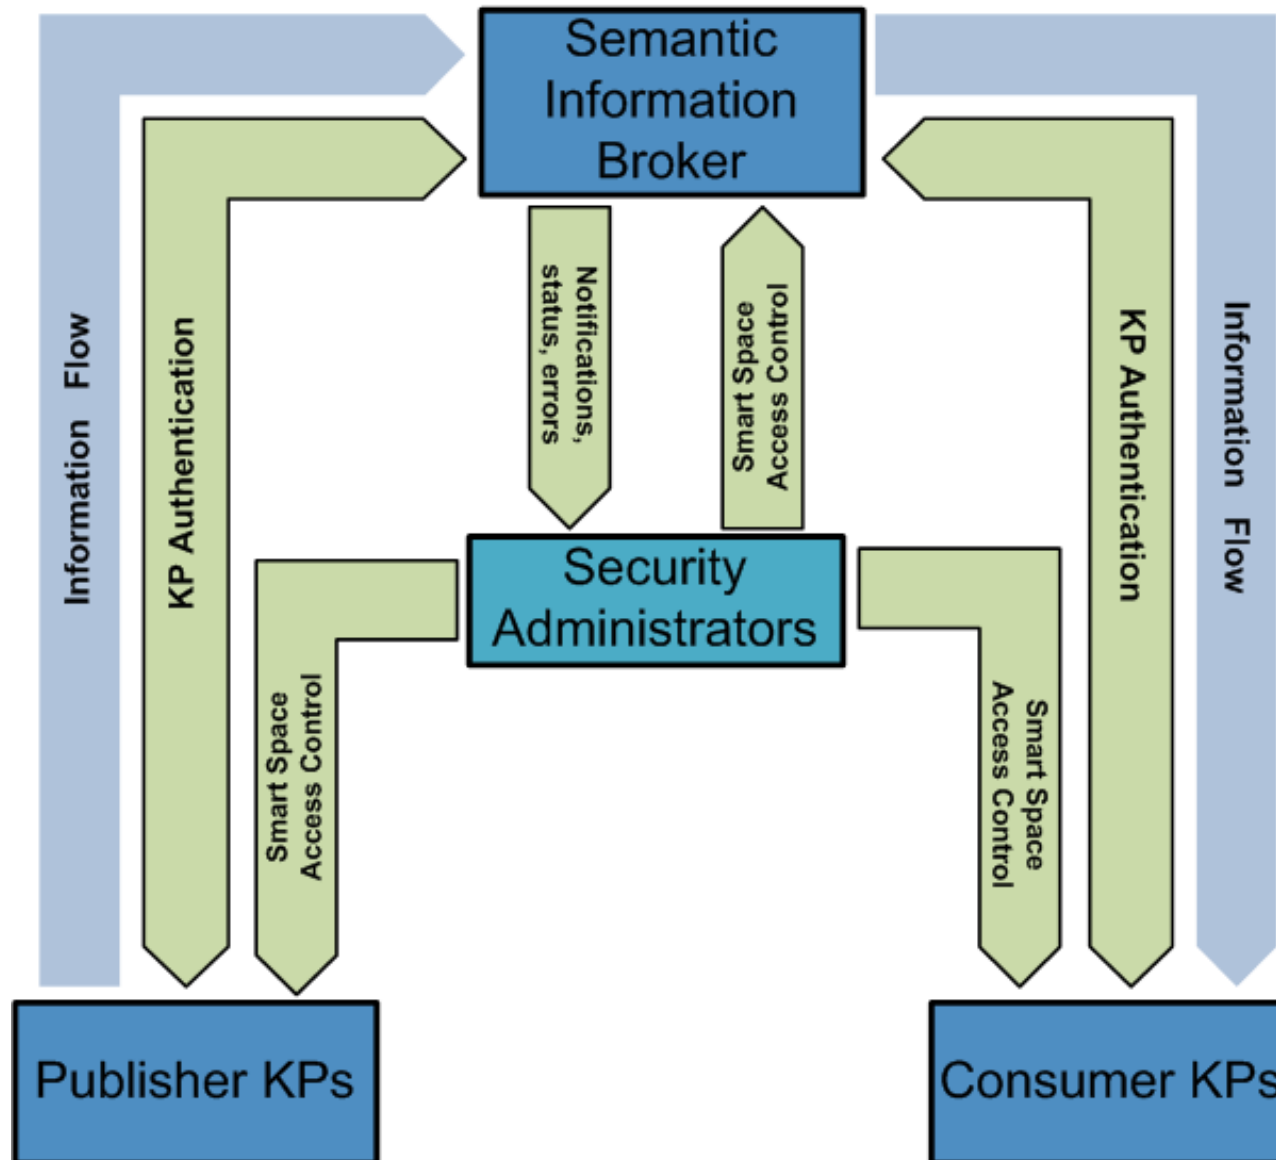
Semantic Information Broker

Information Flow

KP Authentication

Notifications, status, errors

Smart Space Access Control

KP Authentication

Information Flow

Security Administrators

Smart Space Access Control

Smart Space Access Control

Publisher KPs

Consumer KPs